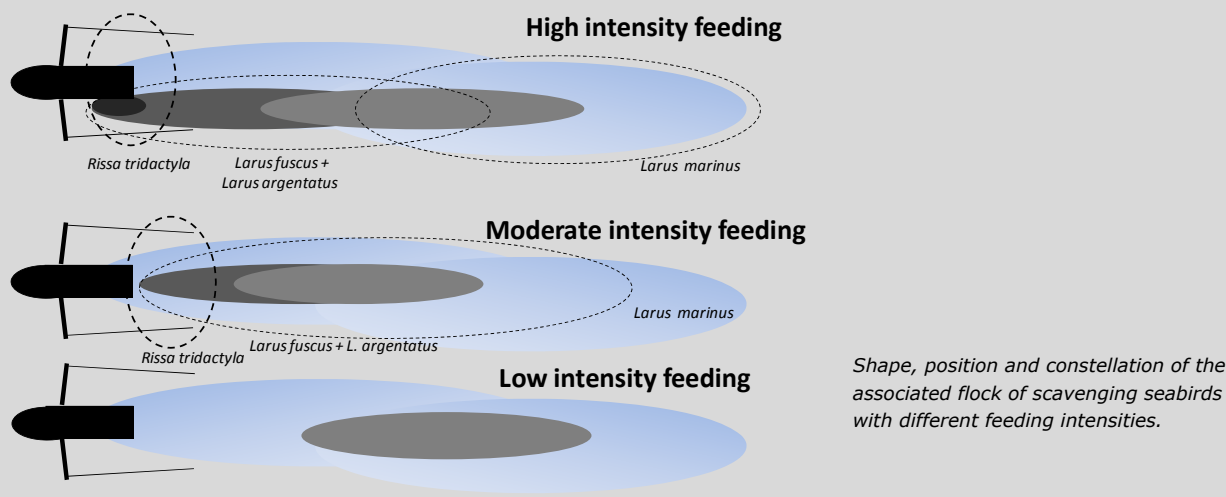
High intensity feeding

Rissa tridactyla

Larus fuscus + Larus argentatus

Larus marinus

Moderate intensity feeding

Larus marinus

Rissa tridactyla

Larus fuscus + L. argentatus

Low intensity feeding

Shape, position and constellation of the associated flock of scavenging seabirds with different feeding intensities.